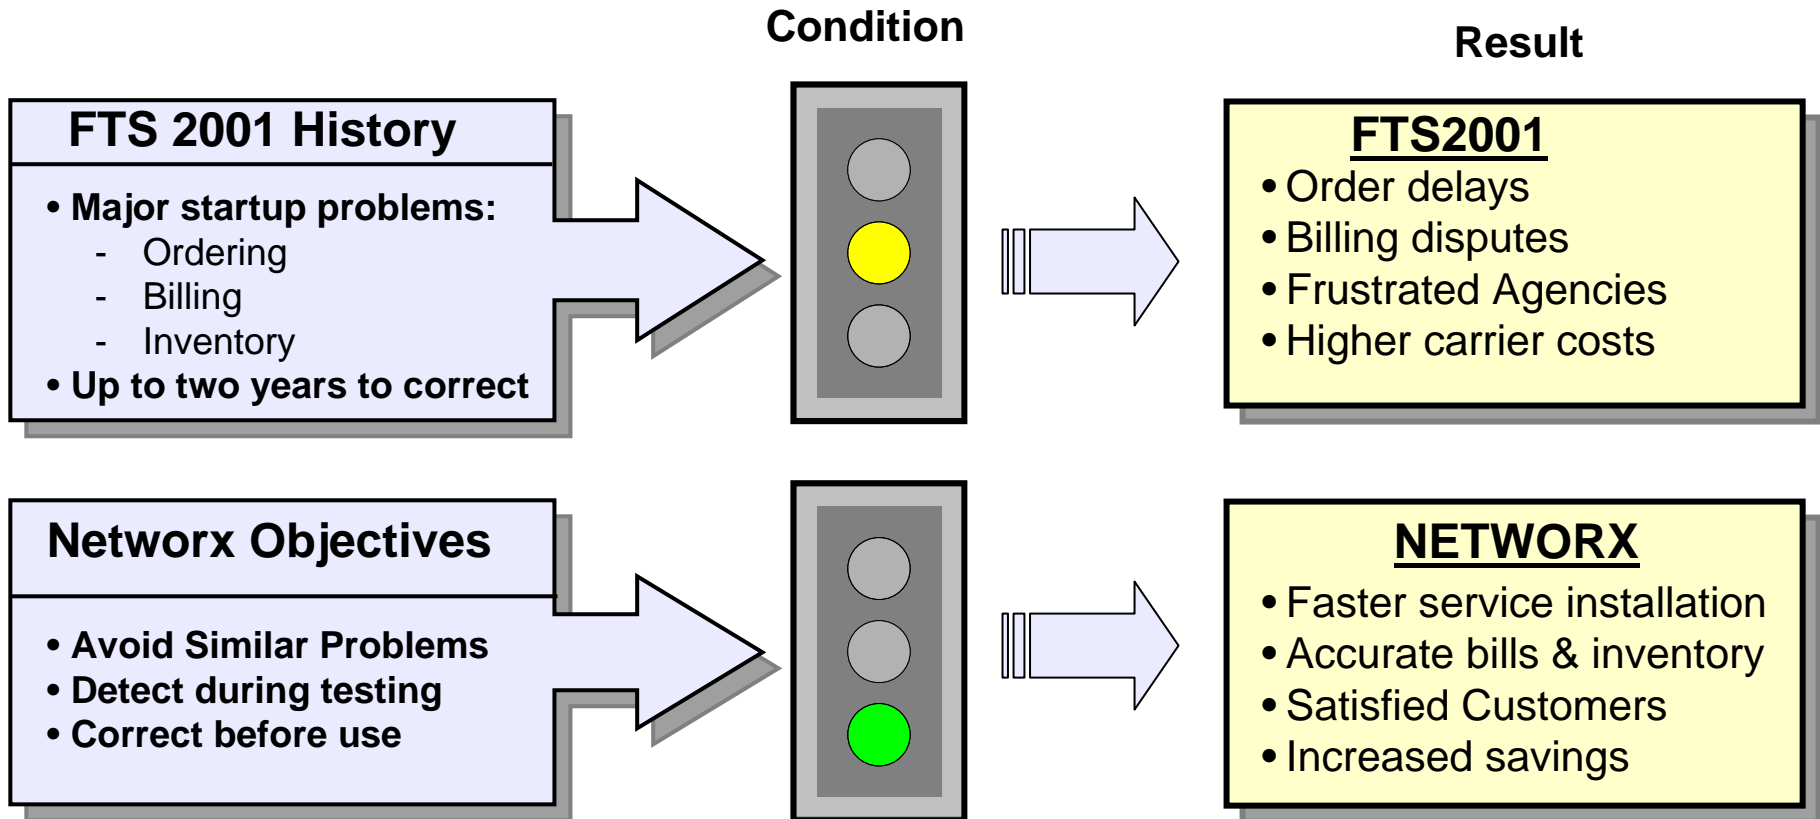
Condition

Result

FTS 2001 History

• Major startup problems:
- Ordering
- Billing
- Inventory
• Up to two years to correct

FTS2001
• Order delays
• Billing disputes
• Frustrated Agencies
• Higher carrier costs

Networx Objectives

• Avoid Similar Problems
• Detect during testing
• Correct before use

NETWORX
• Faster service installation
• Accurate bills & inventory
• Satisfied Customers
• Increased savings